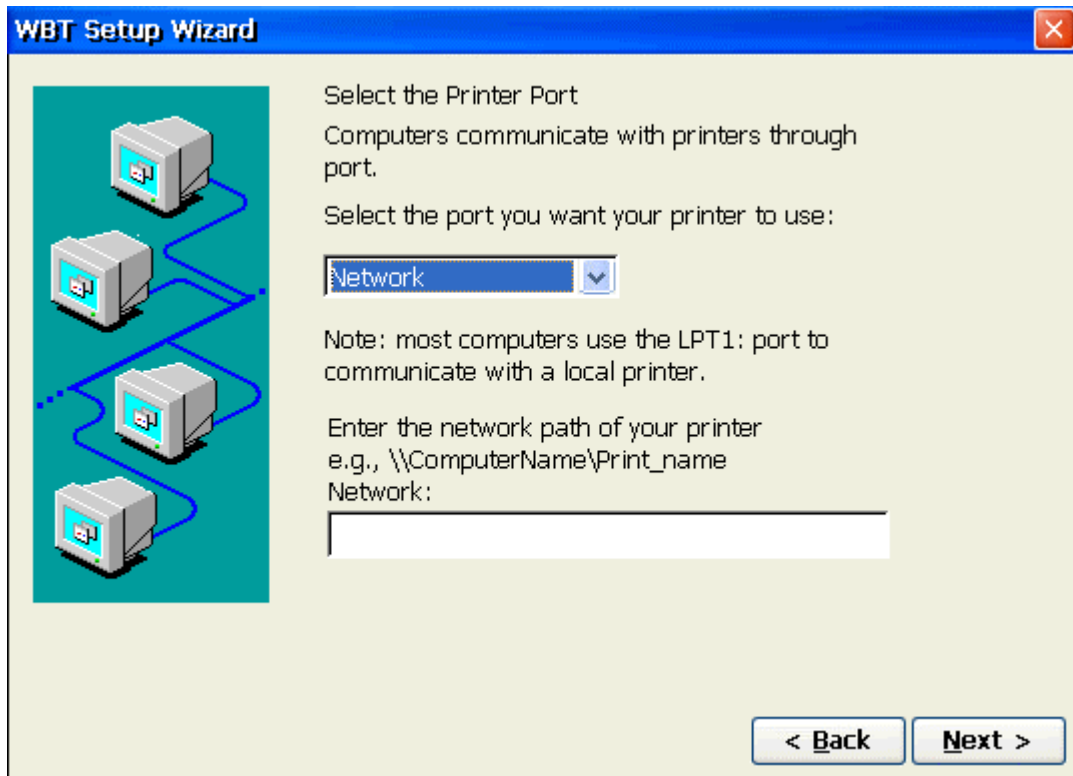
WBT Setup Wizard

Select the Printer Port

Computers communicate with printers through port.

Select the port you want your printer to use:

Network

Note: most computers use the LPT1: port to communicate with a local printer.

Enter the network path of your printer
e.g., \\ComputerName\Print_name
Network:

< Back

Next >